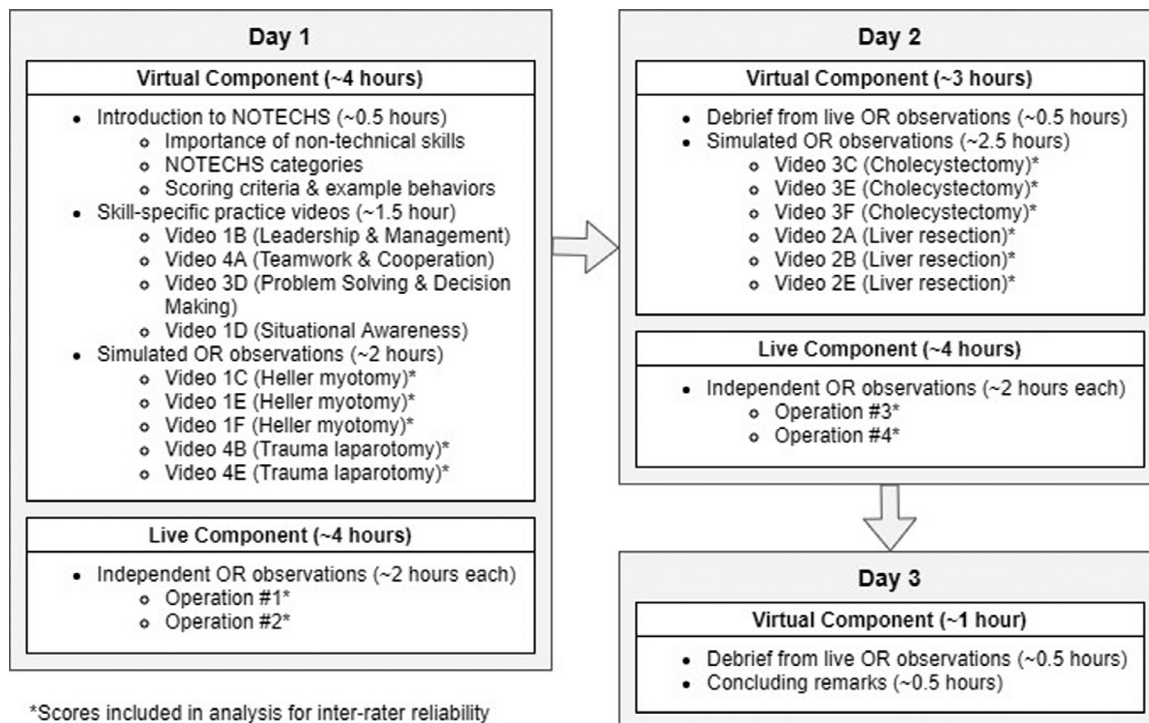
Day 1

Virtual Component (~4 hours)

- Introduction to NOTECHS (~0.5 hours)
  - Importance of non-technical skills
  - NOTECHS categories
  - Scoring criteria & example behaviors
- Skill-specific practice videos (~1.5 hour)
  - Video 1B (Leadership & Management)
  - Video 4A (Teamwork & Cooperation)
  - Video 3D (Problem Solving & Decision Making)
  - Video 1D (Situational Awareness)
- Simulated OR observations (~2 hours)
  - Video 1C (Heller myotomy)*
  - Video 1E (Heller myotomy)*
  - Video 1F (Heller myotomy)*
  - Video 4B (Trauma laparotomy)*
  - Video 4E (Trauma laparotomy)*

Live Component (~4 hours)

- Independent OR observations (~2 hours each)
  - Operation #1*
  - Operation #2*

*Scores included in analysis for inter-rater reliability

Day 2

Virtual Component (~3 hours)

- Debrief from live OR observations (~0.5 hours)
- Simulated OR observations (~2.5 hours)
  - Video 3C (Cholecystectomy)*
  - Video 3E (Cholecystectomy)*
  - Video 3F (Cholecystectomy)*
  - Video 2A (Liver resection)*
  - Video 2B (Liver resection)*
  - Video 2E (Liver resection)*

Live Component (~4 hours)

- Independent OR observations (~2 hours each)
  - Operation #3*
  - Operation #4*

Day 3

Virtual Component (~1 hour)

- Debrief from live OR observations (~0.5 hours)
- Concluding remarks (~0.5 hours)